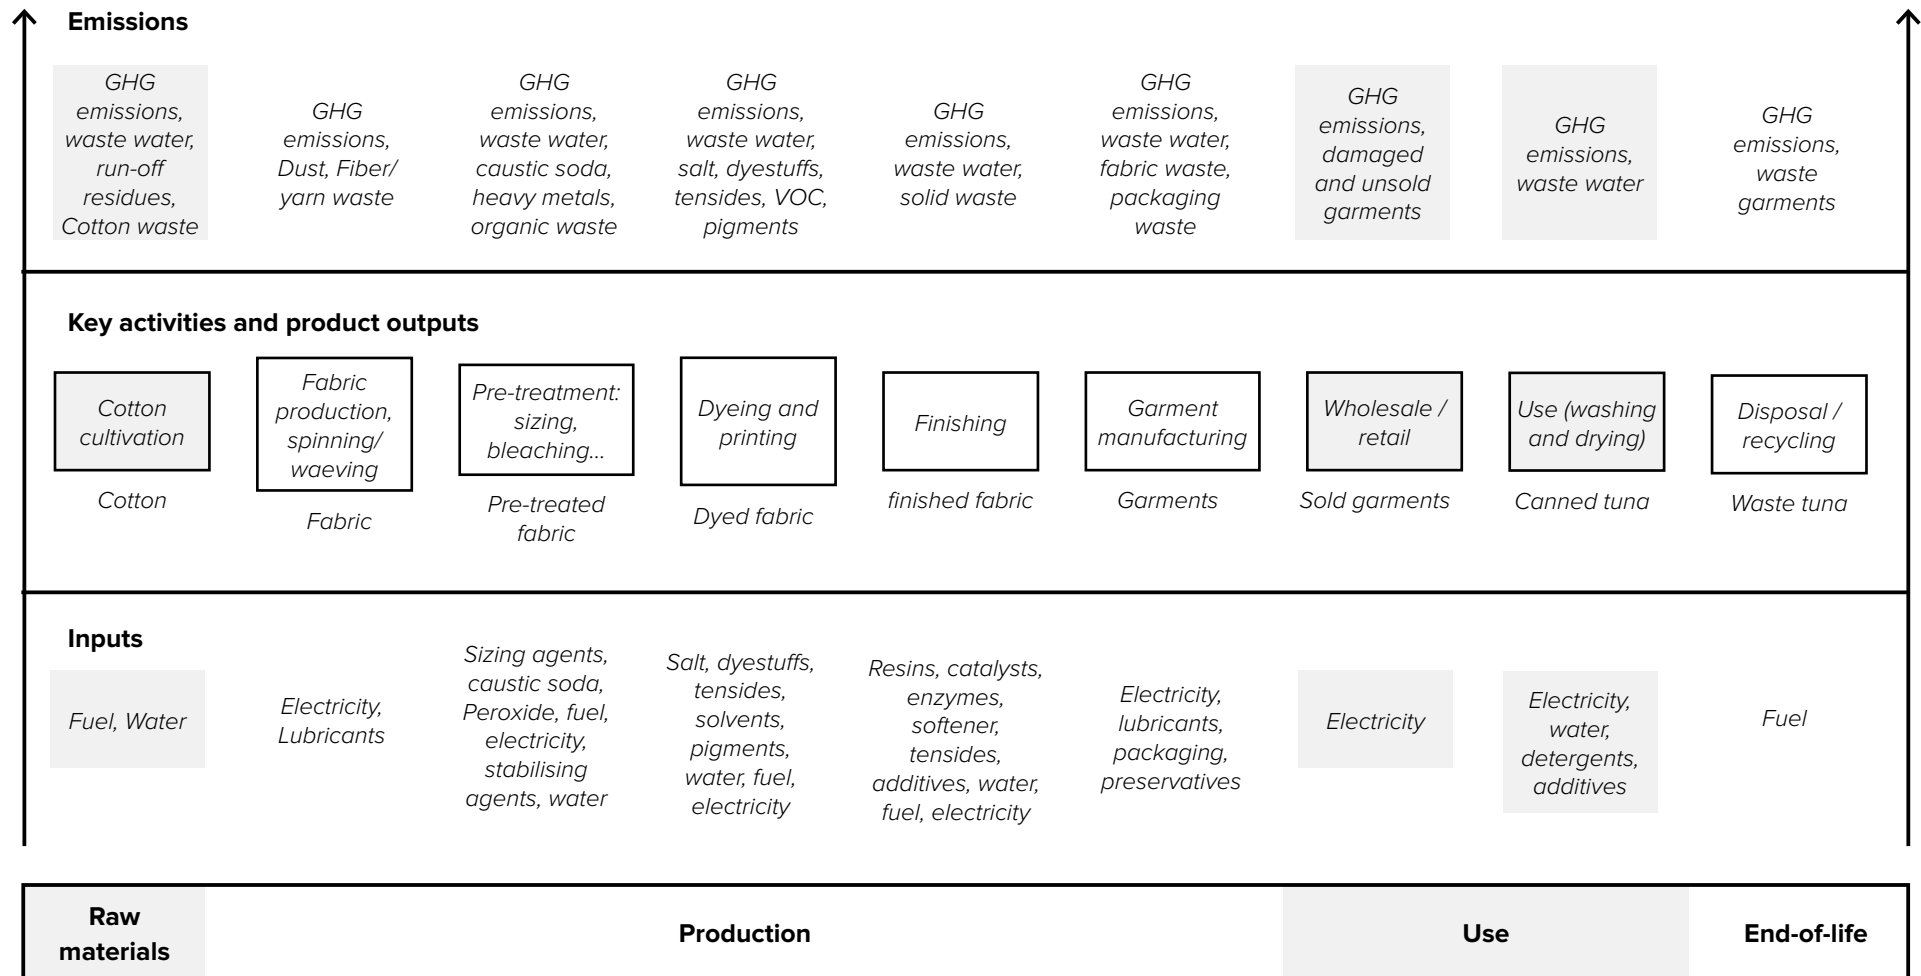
Emissions

GHG emissions, waste water, run-off residues, Cotton waste

GHG emissions, Dust, Fiber/ yarn waste

GHG emissions, waste water, caustic soda, heavy metals, organic waste

GHG emissions, waste water, salt, dyestuffs, tensides, VOC, pigments

GHG emissions, waste water, solid waste

GHG emissions, waste water, fabric waste, packaging waste

GHG emissions, damaged and unsold garments

GHG emissions, waste water

GHG emissions, waste garments

Key activities and product outputs

Cotton cultivation

Cotton

Fabric production, spinning/ waeving

Fabric

Pre-treatment: sizing, bleaching...

Pre-treated fabric

Dyeing and printing

Dyed fabric

Finishing

finished fabric

Garment manufacturing

Garments

Wholesale / retail

Sold garments

Use (washing and drying)

Canned tuna

Disposal / recycling

Waste tuna

Inputs

Fuel, Water

Electricity, Lubricants

Sizing agents, caustic soda, Peroxide, fuel, electricity, stabilising agents, water

Salt, dyestuffs, tensides, solvents, pigments, water, fuel, electricity

Resins, catalysts, enzymes, softener, tensides, additives, water, fuel, electricity

Electricity, lubricants, packaging, preservatives

Electricity

Electricity, water, detergents, additives

Fuel

Raw materials

Production

Use

End-of-life